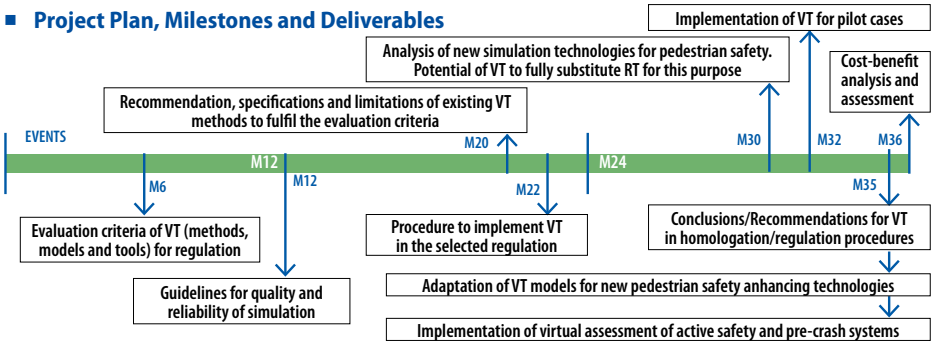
■ Project Plan, Milestones and Deliverables

Implementation of VT for pilot cases

Analysis of new simulation technologies for pedestrian safety. Potential of VT to fully substitute RT for this purpose

Cost-benefit analysis and assessment

Recommendation, specifications and limitations of existing VT methods to fulfil the evaluation criteria

EVENTS

M20

M30

M32

M36

M12

M24

M6

M12

M22

M35

Evaluation criteria of VT (methods, models and tools) for regulation

Procedure to implement VT in the selected regulation

Conclusions/Recommendations for VT in homologation/regulation procedures

Guidelines for quality and reliability of simulation

Adaptation of VT models for new pedestrian safety anhancing technologies

Implementation of virtual assessment of active safety and pre-crash systems